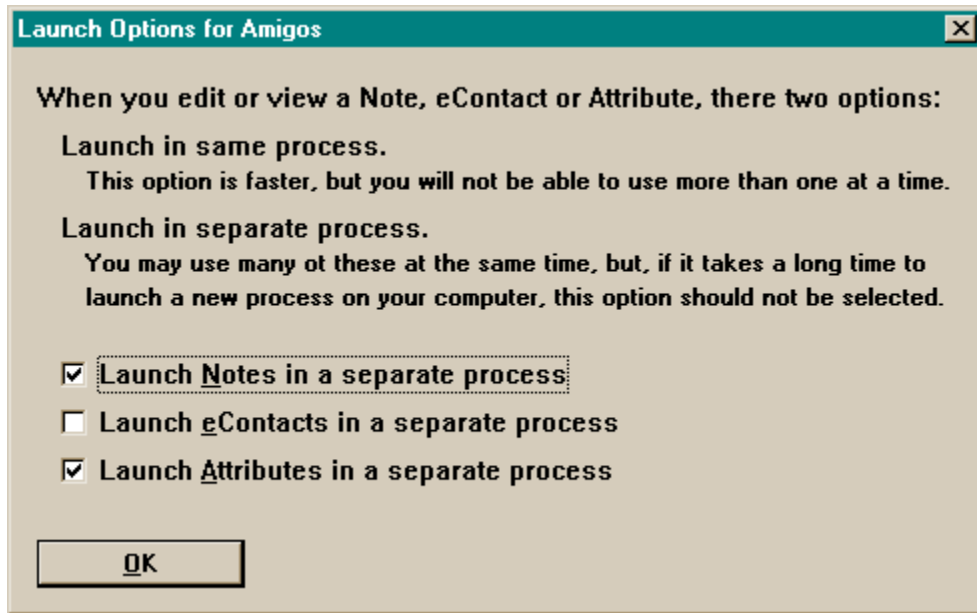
Launch Options for Amigos

When you edit or view a Note, eContact or Attribute, there two options:

Launch in same process.
This option is faster, but you will not be able to use more than one at a time.

Launch in separate process.
You may use many ot these at the same time, but, if it takes a long time to launch a new process on your computer, this option should not be selected.

☑ Launch Notes in a separate process
☐ Launch eContacts in a separate process
☑ Launch Attributes in a separate process

OK